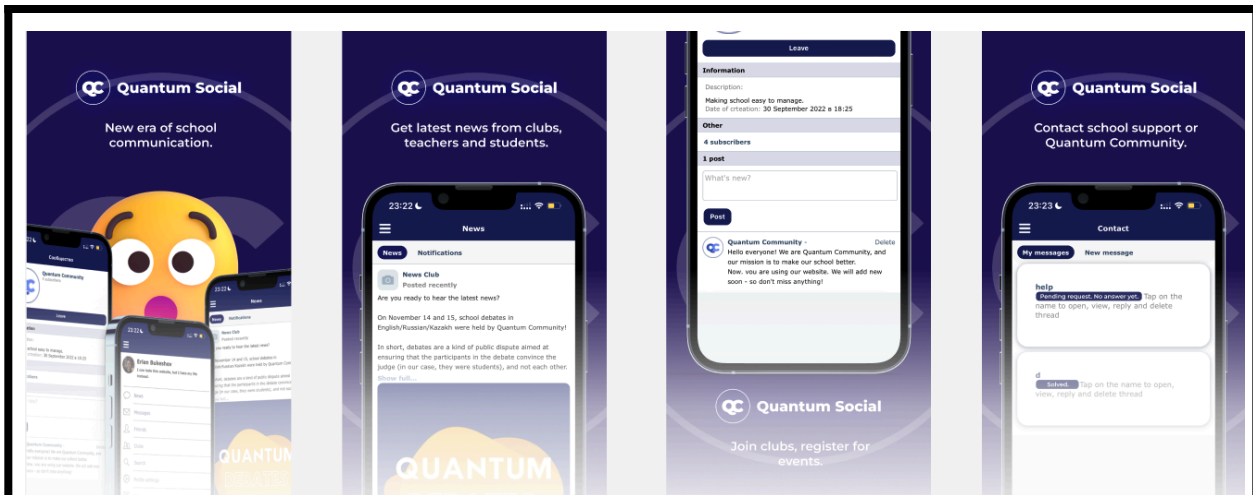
Quantum Social

New era of school communication.

Quantum Social

Get latest news from clubs, teachers and students.

23:22

News

News Notifications

News Club
Posted recently

Are you ready to hear the latest news?

On November 14 and 15, school debates in English/Russian/Kazakh were held by Quantum Community!

In short, debates are a kind of public dispute aimed at ensuring that the participants in the debate convince the judge (in our case, they were students), and not each other.
Show full...

QUANTUM

Leave

Information

Description:
Making school easy to manage.
Date of crteation: 30 September 2022 в 18:25

Other

4 subscribers

1 post

What's new?

Post

Quantum Community · Delete
Hello everyone! We are Quantum Community, and our mission is to make our school better.
Now. you are using our website. We will add new soon - so don't miss anything!

Quantum Social

Join clubs, register for events.

Quantum Social

Contact school support or Quantum Community.

23:23

Contact

My messages New message

help
Pending request. No answer yet. Tap on the name to open, view, reply and delete thread

d
Solved. Tap on the name to open, view, reply and delete thread